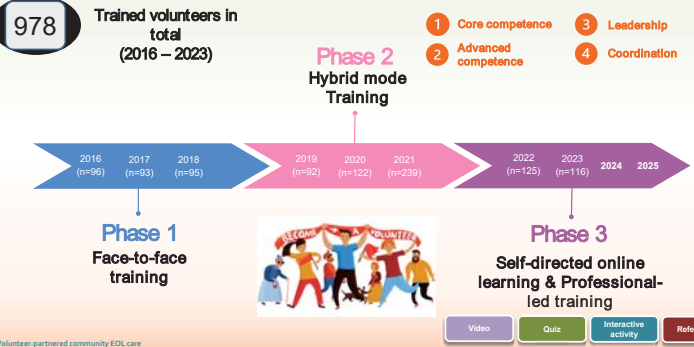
978

Trained volunteers in total (2016 – 2023)

1 Core competence
2 Advanced competence
3 Leadership
4 Coordination

Phase 2
Hybrid mode Training

2016 (n=96)
2017 (n=93)
2018 (n=95)
2019 (n=92)
2020 (n=122)
2021 (n=239)
2022 (n=125)
2023 (n=116)
2024
2025

Phase 1
Face-to-face training

BECOME A VOLUNTEER

Phase 3
Self-directed online learning & Professional-led training

Video
Quiz
Interactive activity
Refe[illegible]

Volunteer-partnered community EOL care